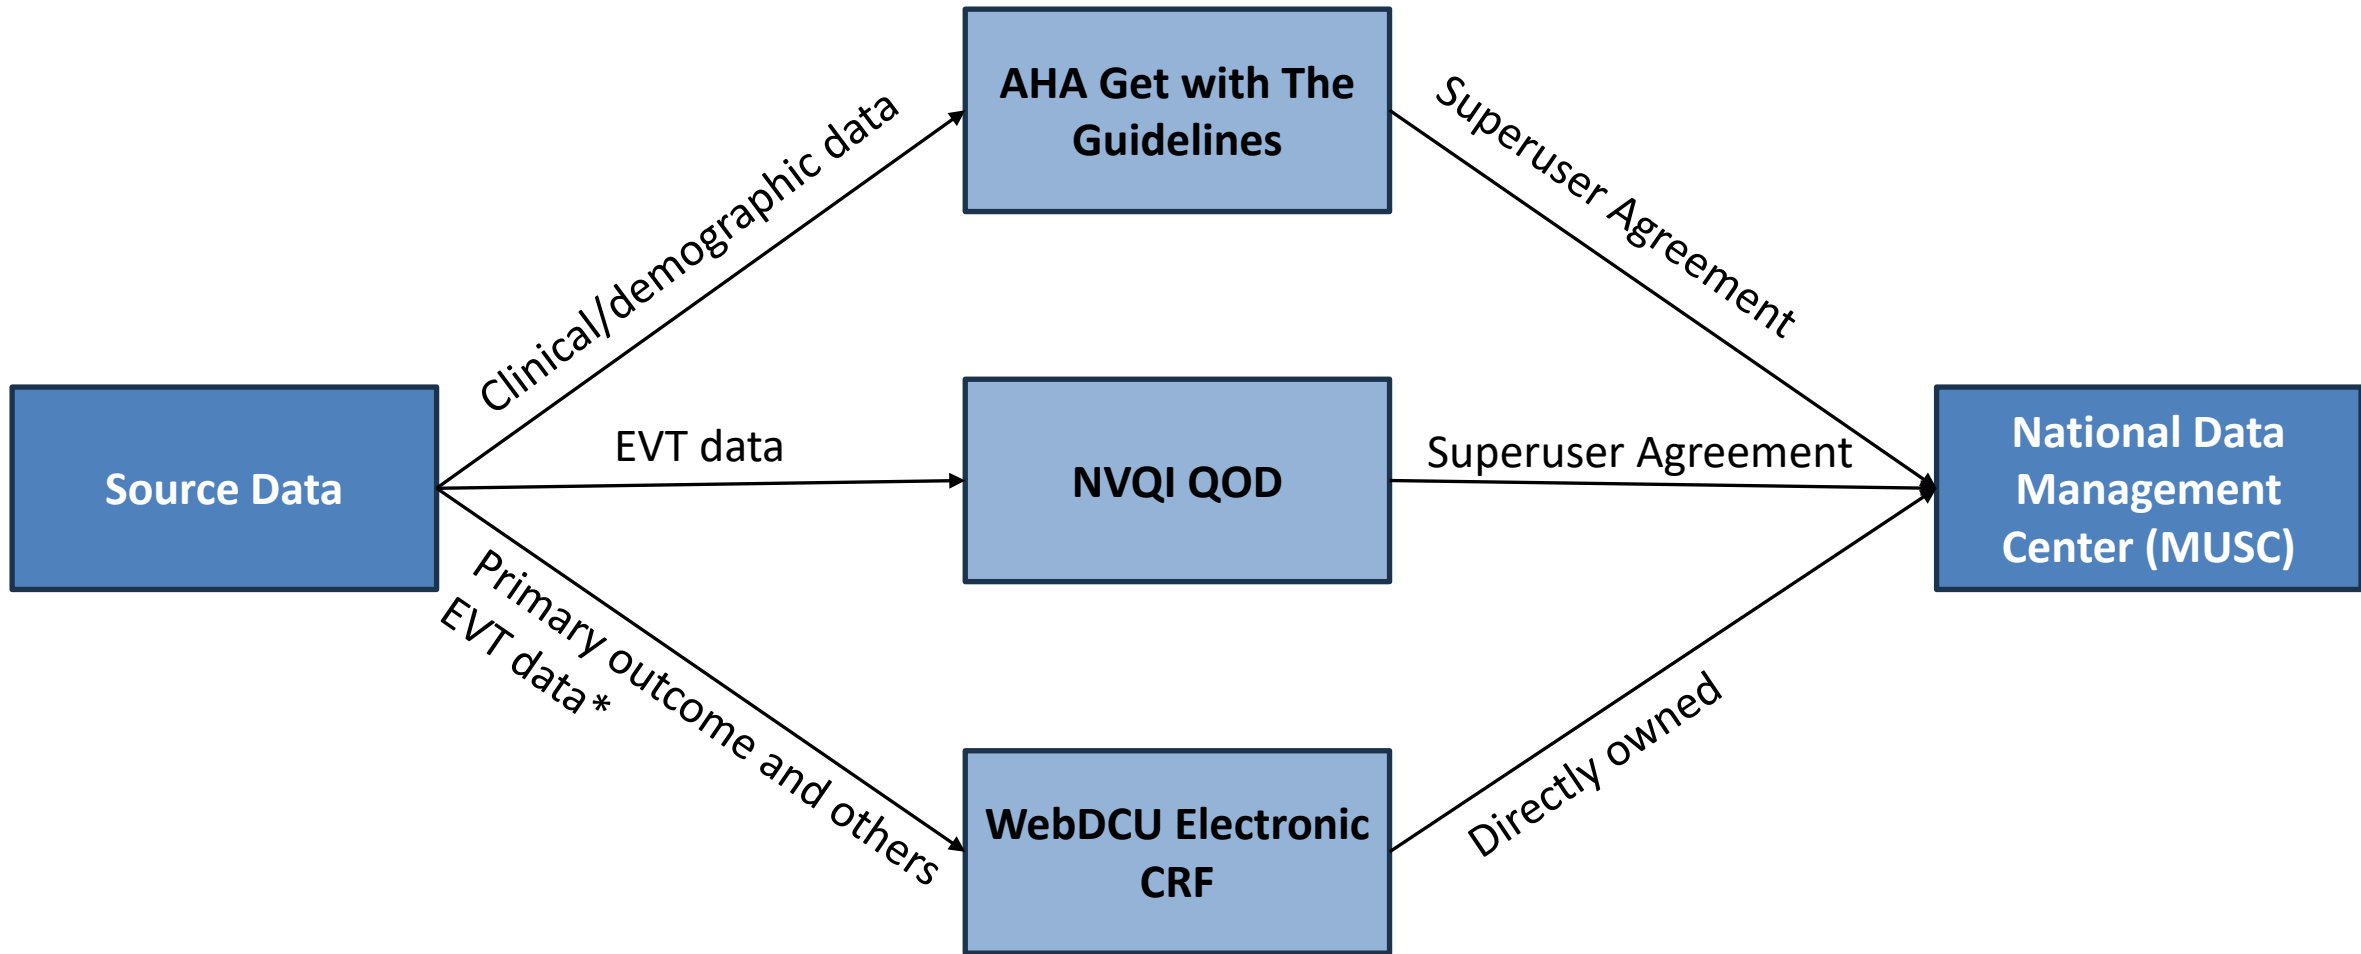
Source Data

Clinical/demographic data

EVT data

Primary outcome and others
EVT data *

AHA Get with The Guidelines

NVQI QOD

WebDCU Electronic CRF

Superuser Agreement

Superuser Agreement

Directly owned

National Data Management Center (MUSC)